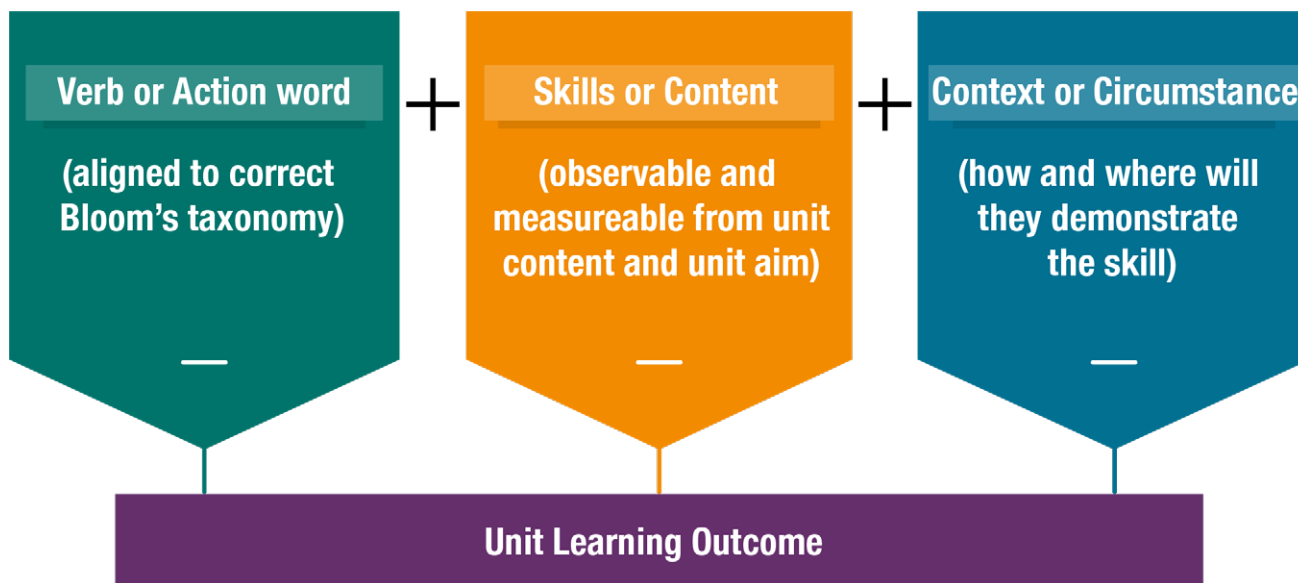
Verb or Action word

(aligned to correct Bloom's taxonomy)

+

Skills or Content

(observable and measureable from unit content and unit aim)

+

Context or Circumstance

(how and where will they demonstrate the skill)

Unit Learning Outcome